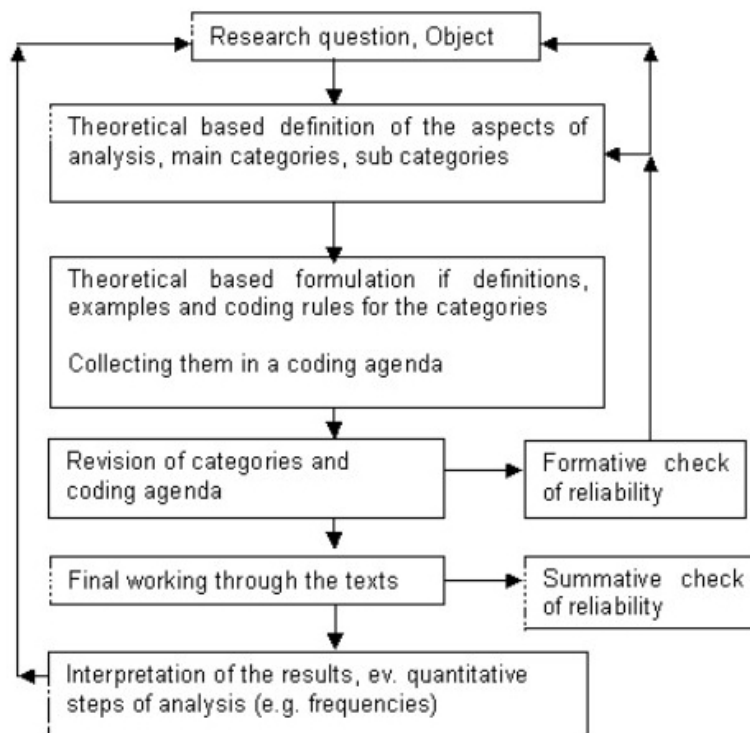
Research question, Object

Theoretical based definition of the aspects of analysis, main categories, sub categories

Theoretical based formulation if definitions, examples and coding rules for the categories

Collecting them in a coding agenda

Revision of categories and coding agenda

Formative check of reliability

Final working through the texts

Summative check of reliability

Interpretation of the results, ev. quantitative steps of analysis (e.g. frequencies)